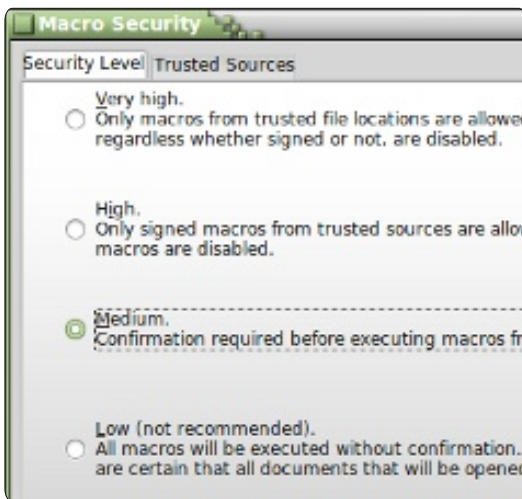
Macro Security

Security Level Trusted Sources

Very high.
Only macros from trusted file locations are allowe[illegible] regardless whether signed or not, are disabled.

High.
Only signed macros from trusted sources are allow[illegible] macros are disabled.

Medium.
Confirmation required before executing macros fr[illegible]

Low (not recommended).
All macros will be executed without confirmation. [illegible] are certain that all documents that will be opened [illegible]